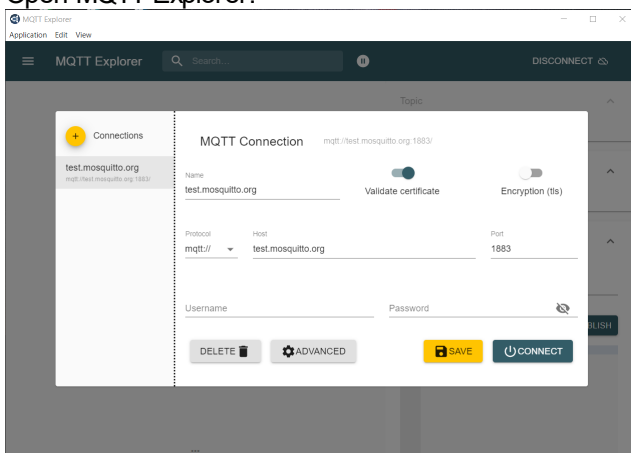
Open MQTT Explorer:

MQTT Explorer

Application Edit View

MQTT Explorer

Search...

DISCONNECT

Topic

Connections

test.mosquitto.org

mqtt://test.mosquitto.org:1883/

MQTT Connection

mqtt://test.mosquitto.org:1883/

Name

test.mosquitto.org

Validate certificate

Encryption (tls)

Protocol

mqtt://

Host

test.mosquitto.org

Port

1883

Username

Password

DELETE

ADVANCED

SAVE

CONNECT

BLISH